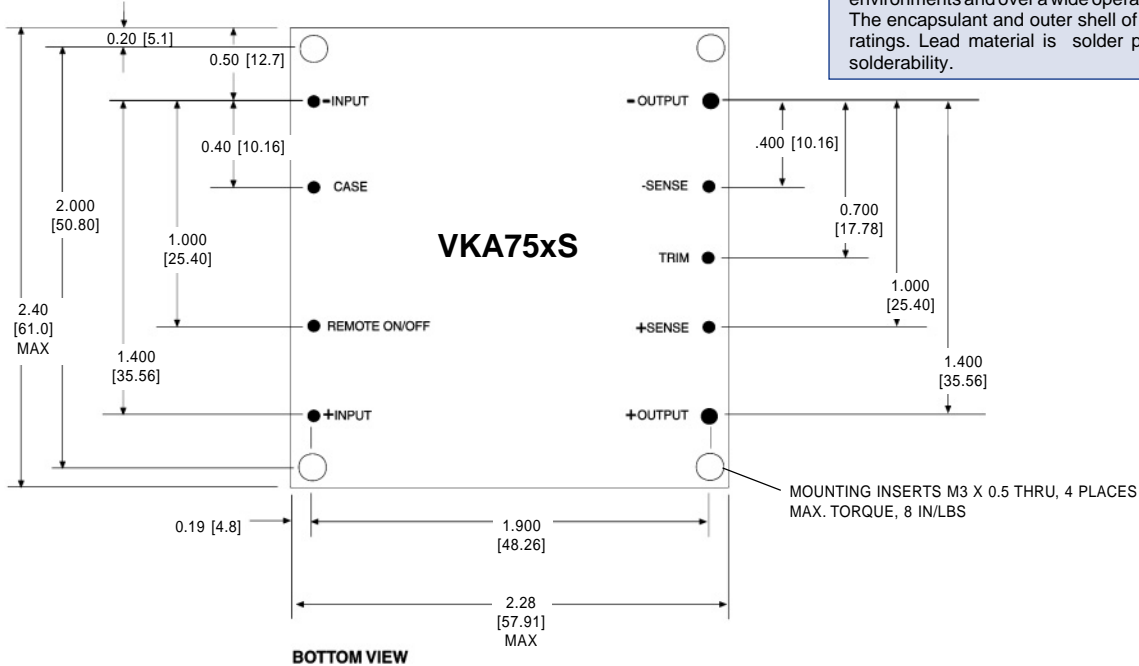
environments and over a wide opera
The encapsulant and outer shell of
ratings. Lead material is solder p
solderability.

0.20 [5.1]

0.50 [12.7]

−INPUT

−OUTPUT

0.40 [10.16]

.400 [10.16]

CASE

-SENSE

2.000 [50.80]

1.000 [25.40]

VKA75xS

0.700 [17.78]

TRIM

1.000 [25.40]

2.40 [61.0] MAX

REMOTE ON/OFF

+SENSE

1.400 [35.56]

1.400 [35.56]

+INPUT

+OUTPUT

MOUNTING INSERTS M3 X 0.5 THRU, 4 PLACES
MAX. TORQUE, 8 IN/LBS

0.19 [4.8]

1.900 [48.26]

2.28 [57.91] MAX

BOTTOM VIEW